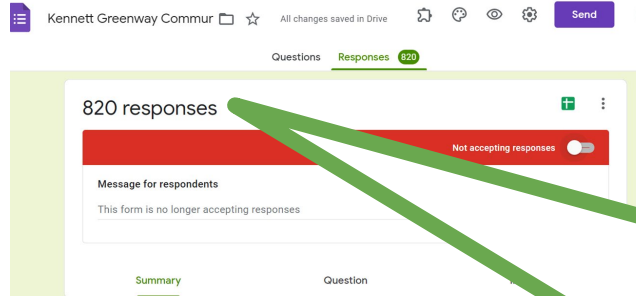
Kennett Greenway Commur

All changes saved in Drive

Send

Questions

Responses 820

820 responses

Not accepting responses

Message for respondents

This form is no longer accepting responses

Summary

Question